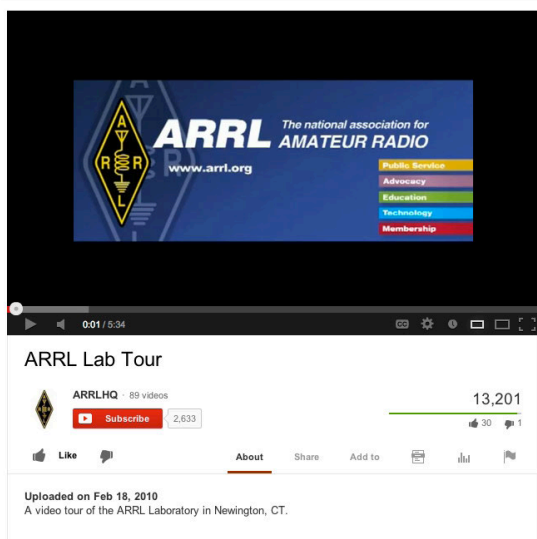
A
R R
L

ARRL The national association for AMATEUR RADIO

www.arrl.org

Public Service
Advocacy
Education
Technology
Membership

0:01 / 5:34

ARRL Lab Tour

ARRLHQ · 89 videos

Subscribe 2,633

13,201

30 1

Like

About Share Add to

Uploaded on Feb 18, 2010
A video tour of the ARRL Laboratory in Newington, CT.